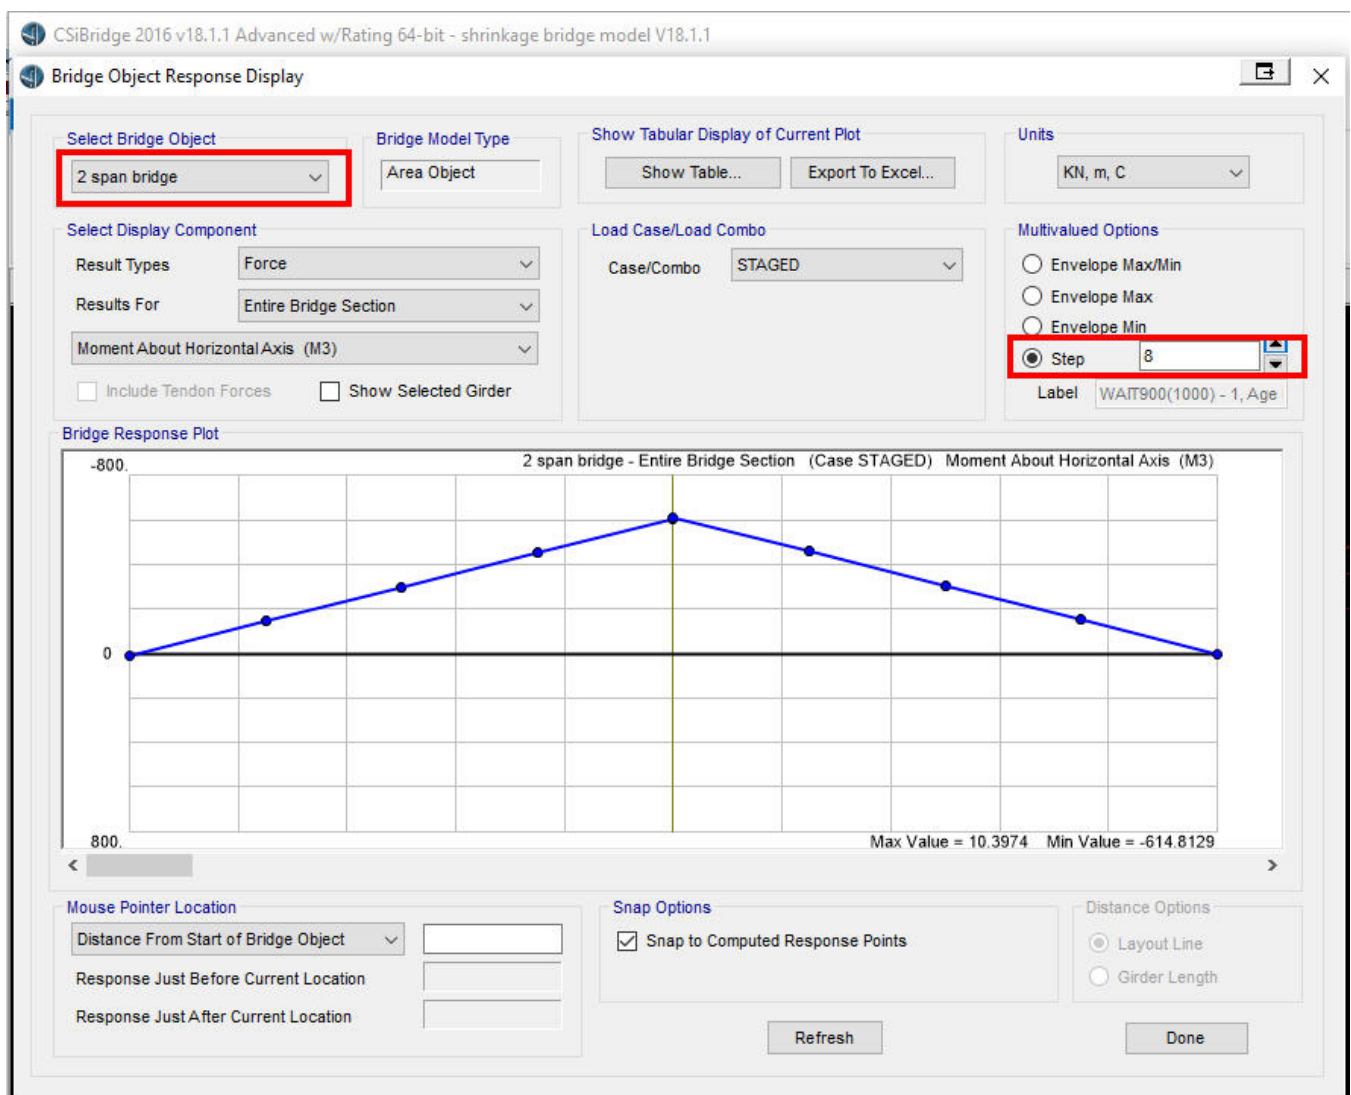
CSiBridge 2016 v18.1.1 Advanced w/Rating 64-bit - shrinkage bridge model V18.1.1

Bridge Object Response Display

Select Bridge Object
2 span bridge

Bridge Model Type
Area Object

Show Tabular Display of Current Plot
Show Table...
Export To Excel...

Units
KN, m, C

Select Display Component
Result Types
Force
Results For
Entire Bridge Section
Moment About Horizontal Axis (M3)
Include Tendon Forces
Show Selected Girder

Load Case/Load Combo
Case/Combo
STAGED

Multivalued Options
Envelope Max/Min
Envelope Max
Envelope Min
Step
8
Label
WAIT900(1000) - 1, Age

Bridge Response Plot
-800.
2 span bridge - Entire Bridge Section (Case STAGED) Moment About Horizontal Axis (M3)
0
800.
Max Value = 10.3974 Min Value = -614.8129

Mouse Pointer Location
Distance From Start of Bridge Object
Response Just Before Current Location
Response Just After Current Location

Snap Options
Snap to Computed Response Points

Distance Options
Layout Line
Girder Length

Refresh
Done